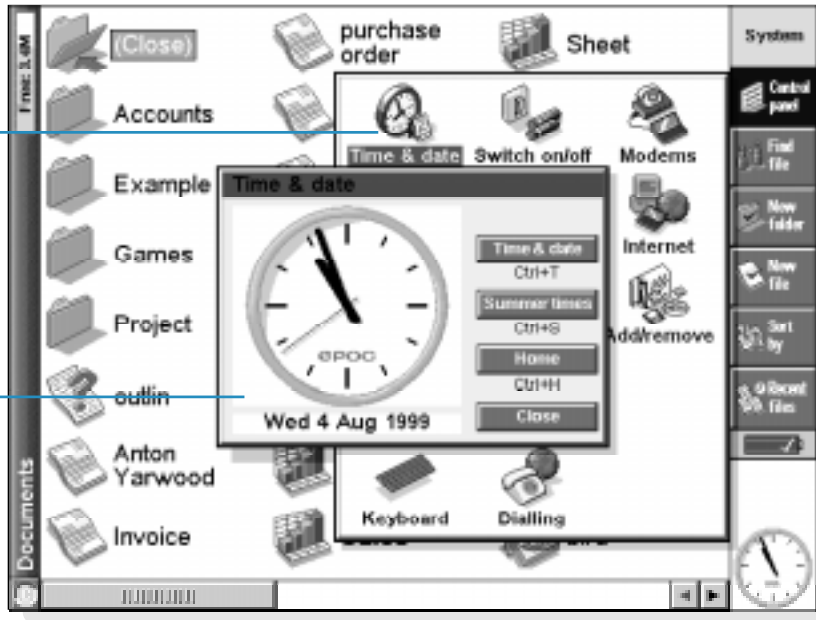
Free: 3.4M

(Close)
Accounts
Example
Games
Project
outlin
Anton Yarwood
Invoice
Documents

purchase order
Sheet

Time & date
Switch on/off
Modems
Internet
Add/remove
Keyboard
Dialling

Time & date
EPOC
Wed 4 Aug 1999
Time & date
Ctrl+T
Summer times
Ctrl+S
Home
Ctrl+H
Close

System
Control panel
Find file
New folder
New file
Sort by
Recent files